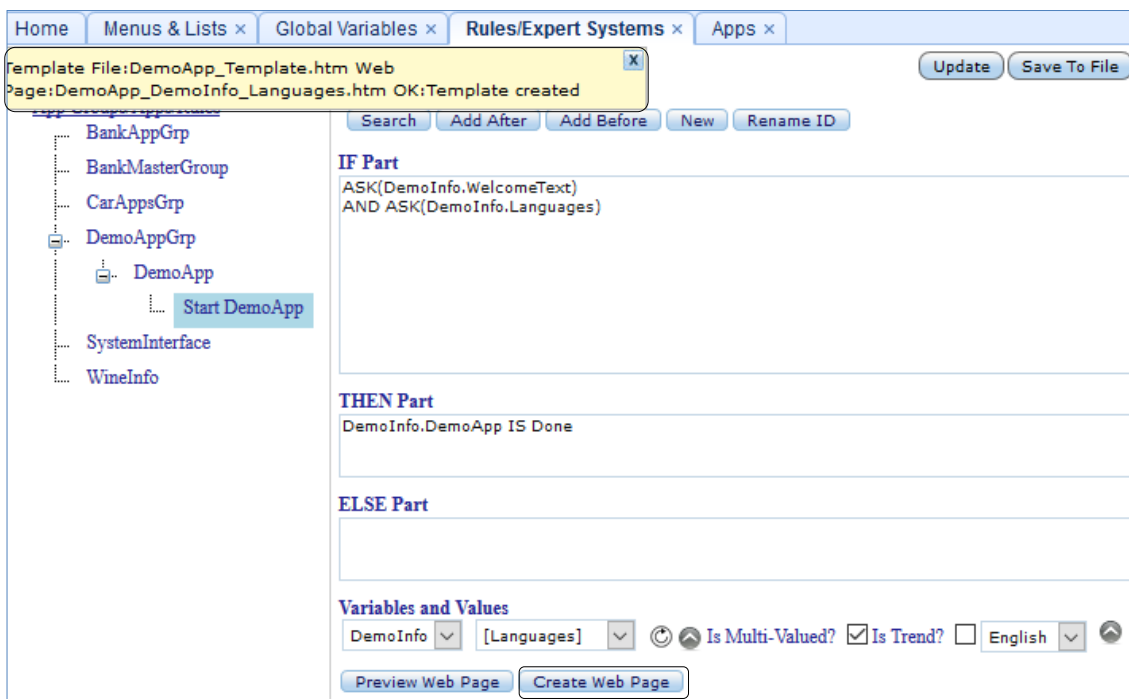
Home | Menus & Lists × | Global Variables × | Rules/Expert Systems × | Apps ×

Template File:DemoApp_Template.htm Web Page:DemoApp_DemoInfo_Languages.htm OK:Template created

X

Update | Save To File

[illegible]

Search | Add After | Add Before | New | Rename ID

BankAppGrp
BankMasterGroup
CarAppsGrp
DemoAppGrp
DemoApp
Start DemoApp
SystemInterface
WineInfo

IF Part
ASK(DemoInfo.WelcomeText)
AND ASK(DemoInfo.Languages)

THEN Part
DemoInfo.DemoApp IS Done

ELSE Part

Variables and Values
DemoInfo | [Languages] | Is Multi-Valued? | Is Trend? | English

Preview Web Page | Create Web Page